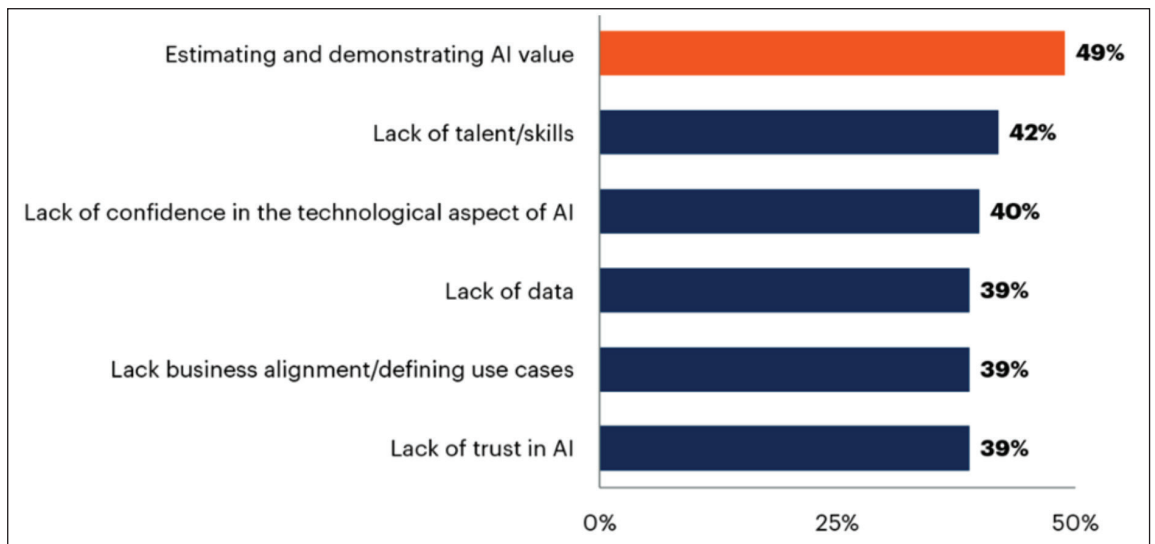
Estimating and demonstrating AI value 49%

Lack of talent/skills 42%

Lack of confidence in the technological aspect of AI 40%

Lack of data 39%

Lack business alignment/defining use cases 39%

Lack of trust in AI 39%

0% 25% 50%